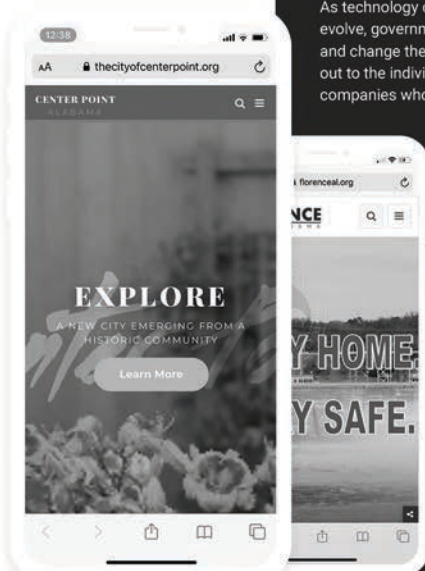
As technology c
evolve, governm
and change the
out to the indivi
companies who

12:38

AA thecityofcenterpoint.org

CENTER POINT
ALABAMA

EXPLORE
A NEW CITY EMERGING FROM A HISTORIC COMMUNITY

Learn More

florenceal.org

NCE

Y HOME.
Y SAFE.